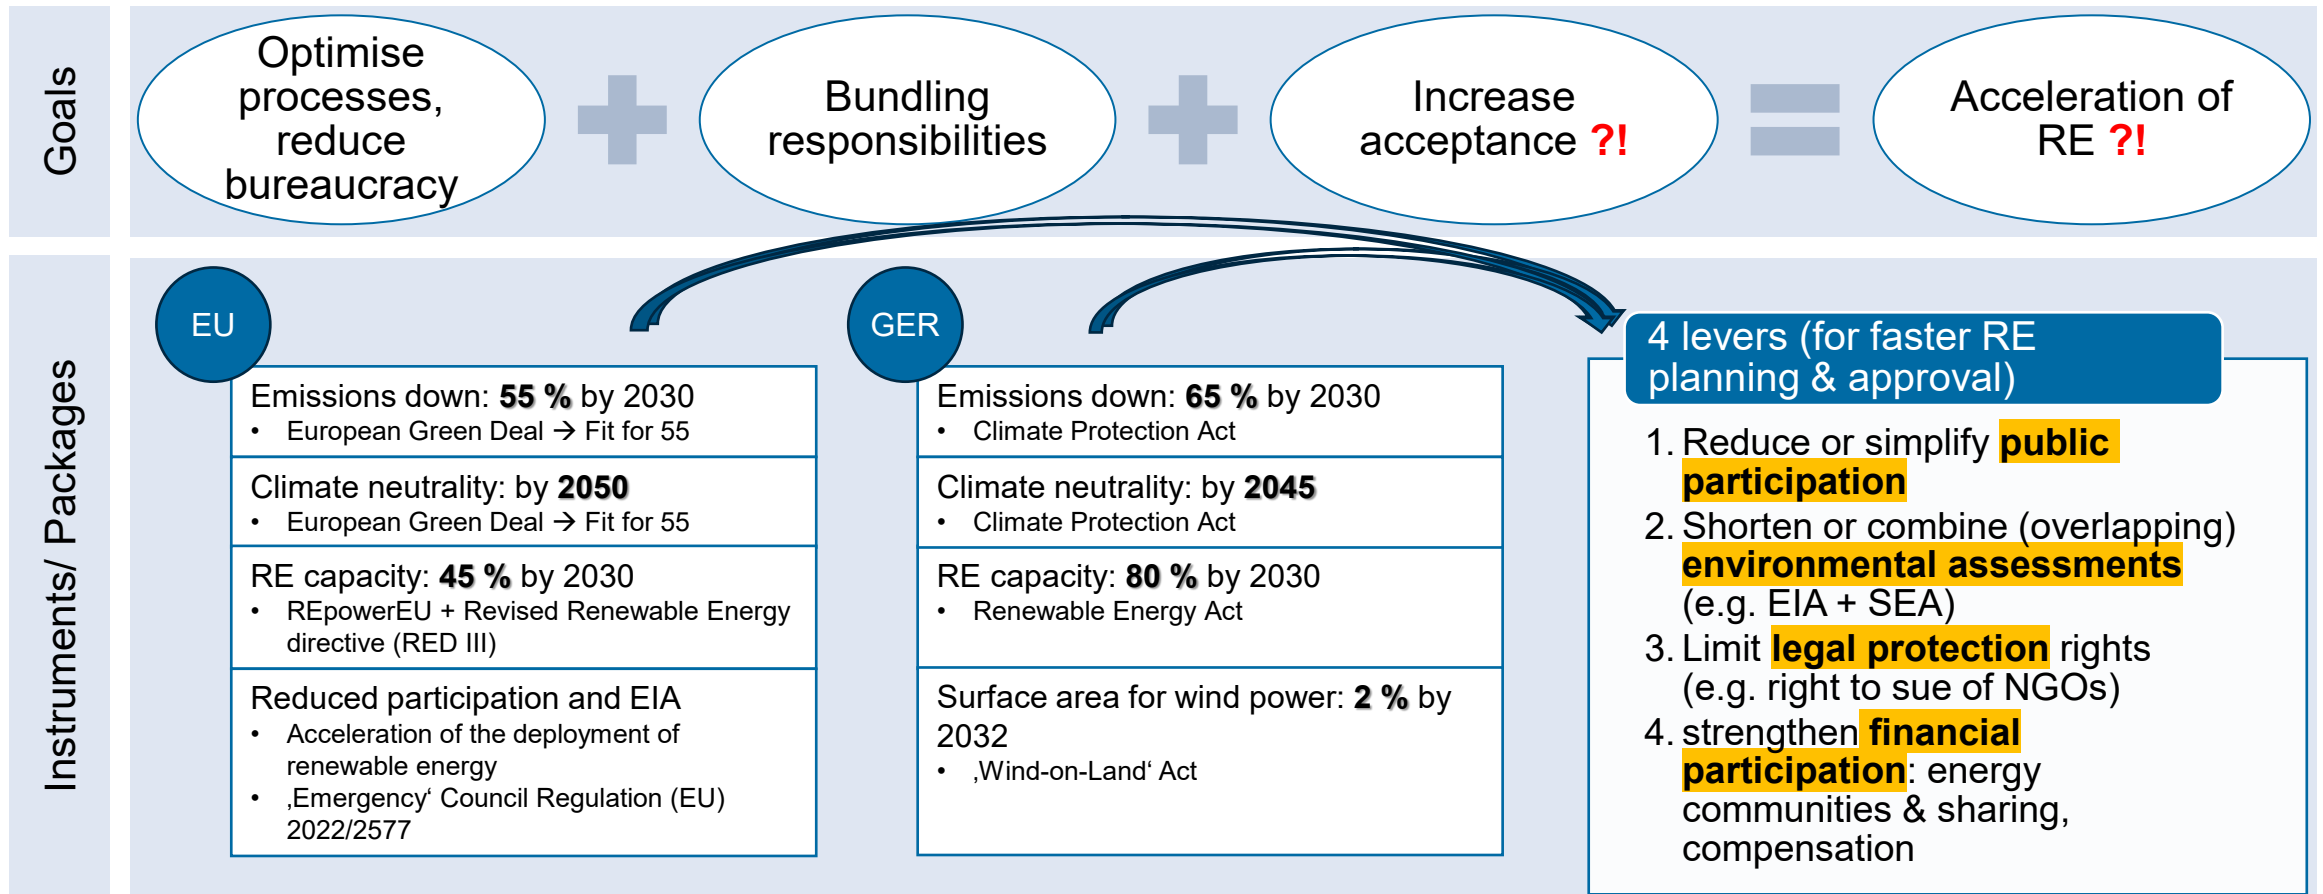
Goals

Optimise processes, reduce bureaucracy

Bundling responsibilities

Increase acceptance ?!

Acceleration of RE ?!

Instruments/ Packages

EU

Emissions down: **55 %** by 2030
• European Green Deal → Fit for 55

Climate neutrality: by **2050**
• European Green Deal → Fit for 55

RE capacity: **45 %** by 2030
• REpowerEU + Revised Renewable Energy directive (RED III)

Reduced participation and EIA
• Acceleration of the deployment of renewable energy
• ‚Emergency‘ Council Regulation (EU) 2022/2577

GER

Emissions down: **65 %** by 2030
• Climate Protection Act

Climate neutrality: by **2045**
• Climate Protection Act

RE capacity: **80 %** by 2030
• Renewable Energy Act

Surface area for wind power: **2 %** by 2032
• ‚Wind-on-Land‘ Act

4 levers (for faster RE planning & approval)

1. Reduce or simplify **public participation**
2. Shorten or combine (overlapping) **environmental assessments** (e.g. EIA + SEA)
3. Limit **legal protection** rights (e.g. right to sue of NGOs)
4. strengthen **financial participation**: energy communities & sharing, compensation